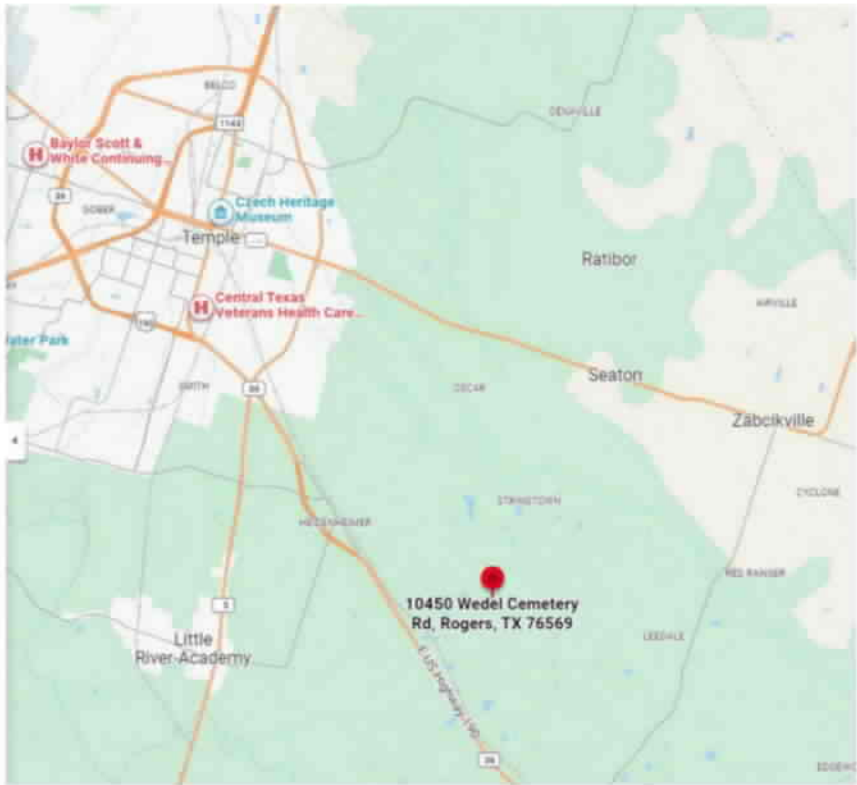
BELCO

1143

Baylor Scott & White Continuing...

36

SOBER

Czech Heritage Museum

Temple

DENVILLE

Ratibor

Central Texas Veterans Health Care...

190

ater Park

AIRVILLE

Seaton

OSCAR

SMITH

36

Zabcikville

STRINGTOWN

CYCLONE

HEIDENHEIMER

RED RANGER

10450 Wedel Cemetery Rd, Rogers, TX 76569

2

LEEDALE

Little River-Academy

E US Highway 190

36

EDDIE